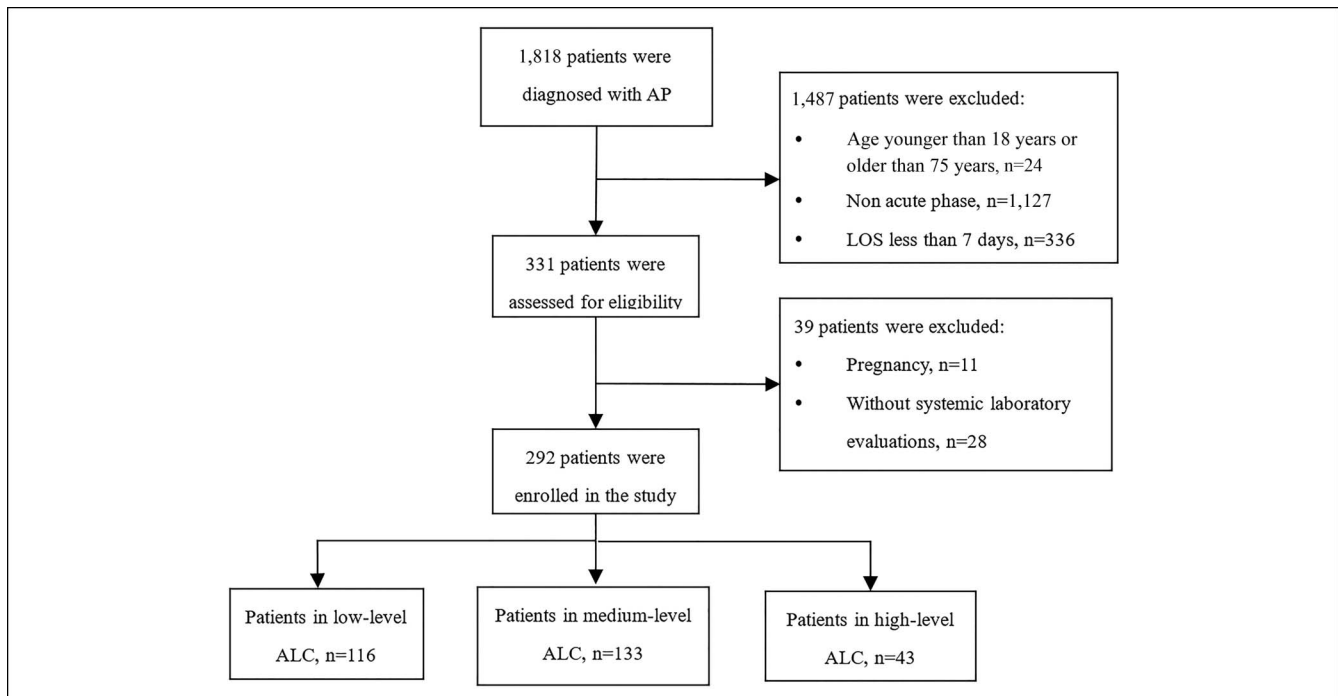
1,818 patients were diagnosed with AP

1,487 patients were excluded:

- Age younger than 18 years or older than 75 years, n=24
- Non acute phase, n=1,127
- LOS less than 7 days, n=336

331 patients were assessed for eligibility

39 patients were excluded:

- Pregnancy, n=11
- Without systemic laboratory evaluations, n=28

292 patients were enrolled in the study

Patients in low-level ALC, n=116

Patients in medium-level ALC, n=133

Patients in high-level ALC, n=43